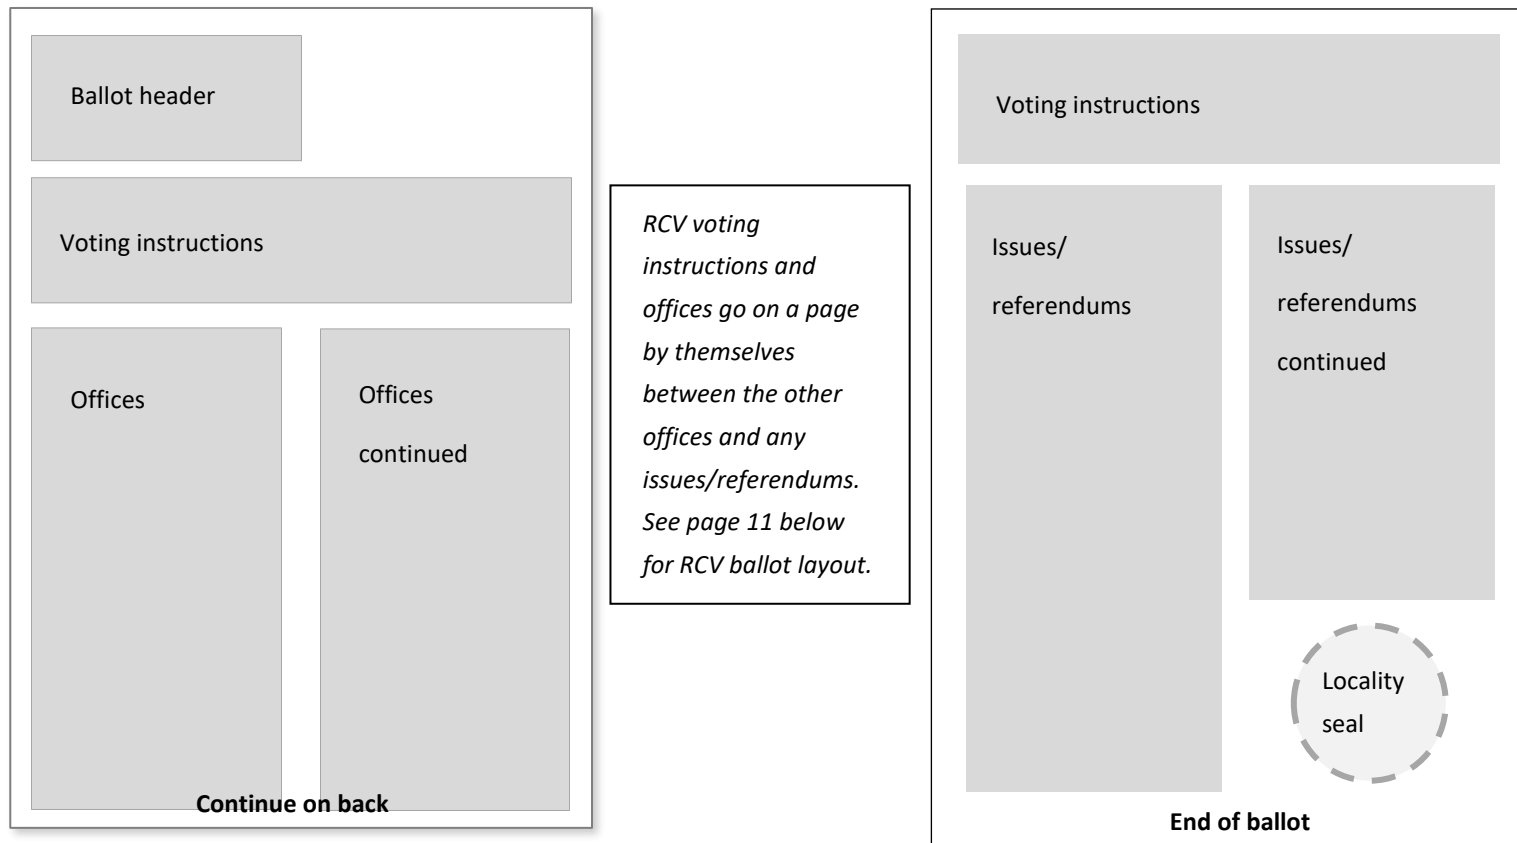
Ballot header

Voting instructions

Offices

Offices continued

Continue on back

*RCV voting instructions and offices go on a page by themselves between the other offices and any issues/referendums. See page 11 below for RCV ballot layout.*

Voting instructions

Issues/ referendums

Issues/ referendums continued

Locality seal

End of ballot